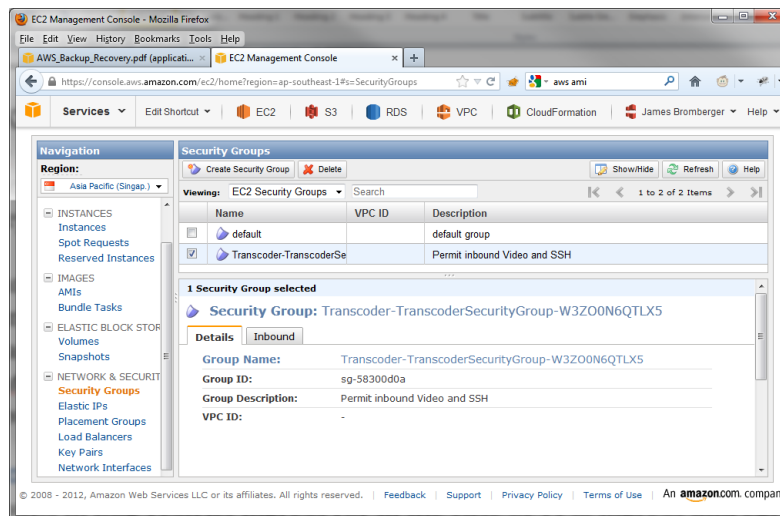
EC2 Management Console - Mozilla Firefox

File Edit View History Bookmarks Tools Help

AWS_Backup_Recovery.pdf (applicati... × | EC2 Management Console × | +

https://console.aws.amazon.com/ec2/home?region=ap-southeast-1#s=SecurityGroups

aws ami

Services | Edit Shortcut | EC2 | S3 | RDS | VPC | CloudFormation | James Bromberger | Help

Navigation

Region:

Asia Pacific (Singap.)

INSTANCES
Instances
Spot Requests
Reserved Instances

IMAGES
AMIs
Bundle Tasks

ELASTIC BLOCK STOR
Volumes
Snapshots

NETWORK & SECURIT
Security Groups
Elastic IPs
Placement Groups
Load Balancers
Key Pairs
Network Interfaces

Security Groups

Create Security Group | Delete | Show/Hide | Refresh | Help

Viewing: EC2 Security Groups | Search | 1 to 2 of 2 Items

| | Name | VPC ID | Description |
|---|---|---|---|
| | default | | default group |
| ✓ | Transcoder-TranscoderSe | | Permit inbound Video and SSH |

1 Security Group selected

Security Group: Transcoder-TranscoderSecurityGroup-W3ZO0N6QTLX5

Details | Inbound

Group Name: Transcoder-TranscoderSecurityGroup-W3ZO0N6QTLX5
Group ID: sg-58300d0a
Group Description: Permit inbound Video and SSH
VPC ID: -

© 2008 - 2012, Amazon Web Services LLC or its affiliates. All rights reserved. | Feedback | Support | Privacy Policy | Terms of Use | An amazon.com compa